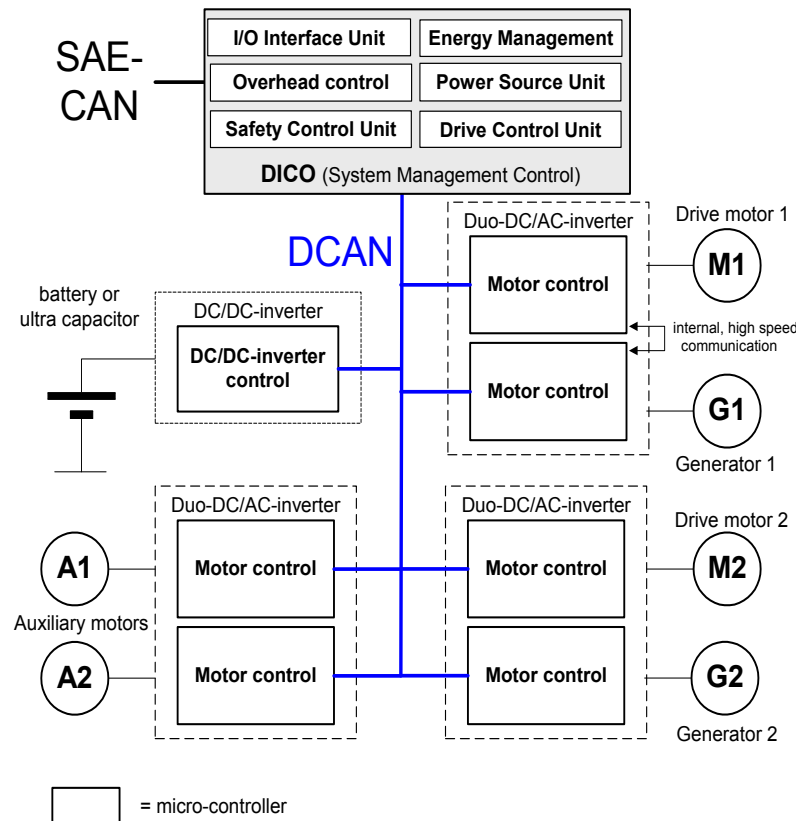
SAE-CAN

I/O Interface Unit
Energy Management
Overhead control
Power Source Unit
Safety Control Unit
Drive Control Unit
DICO (System Management Control)

DCAN

Duo-DC/AC-inverter
Drive motor 1
Motor control
M1
internal, high speed communication
Motor control
G1
Generator 1

battery or ultra capacitor
DC/DC-inverter
DC/DC-inverter control

Duo-DC/AC-inverter
A1
Motor control
Auxiliary motors
A2
Motor control

Duo-DC/AC-inverter
Drive motor 2
Motor control
M2
Motor control
G2
Generator 2

= micro-controller